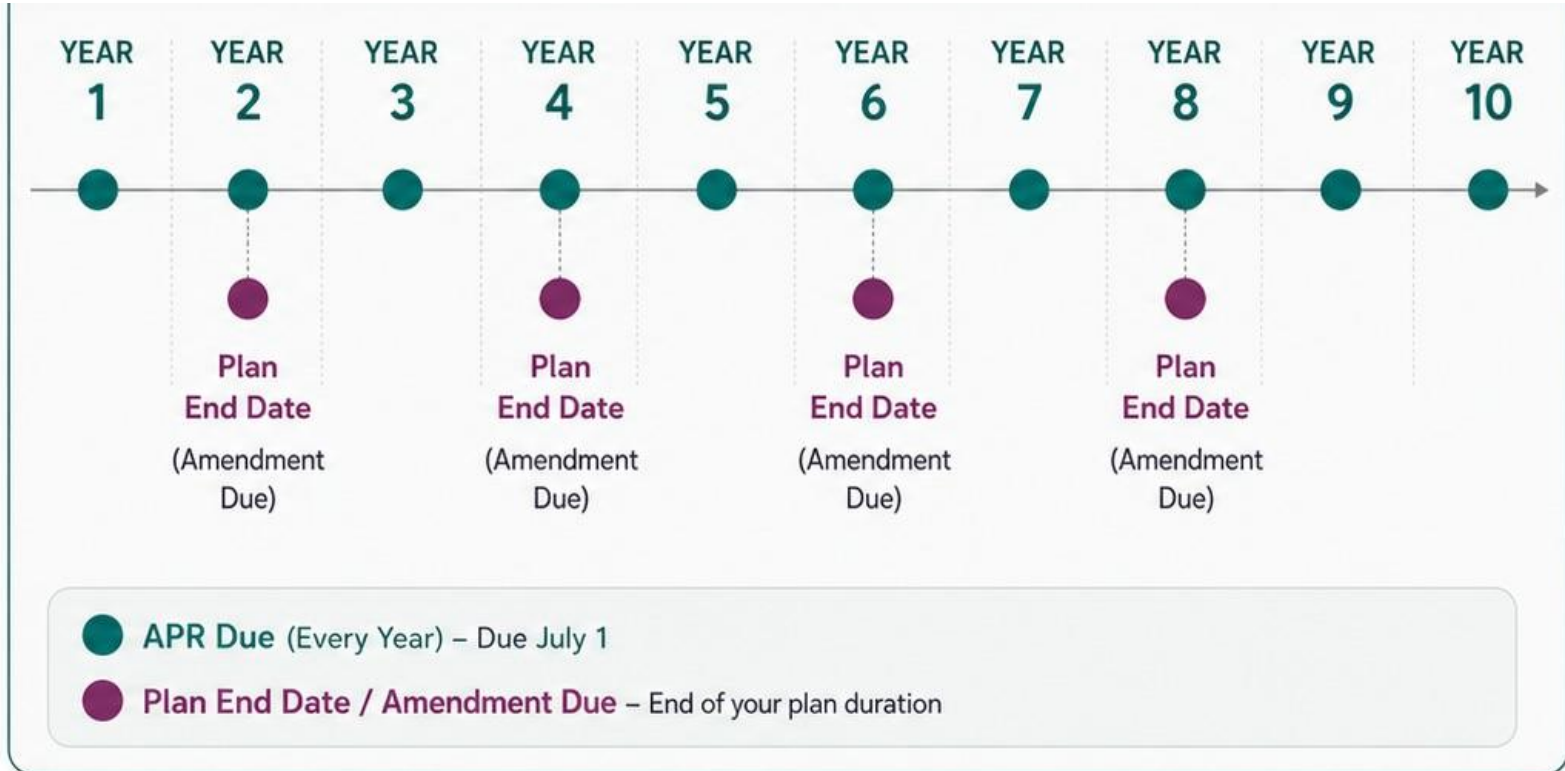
YEAR 1

YEAR 2

YEAR 3

YEAR 4

YEAR 5

YEAR 6

YEAR 7

YEAR 8

YEAR 9

YEAR 10

Plan End Date (Amendment Due)

Plan End Date (Amendment Due)

Plan End Date (Amendment Due)

Plan End Date (Amendment Due)

APR Due (Every Year) – Due July 1

Plan End Date / Amendment Due – End of your plan duration